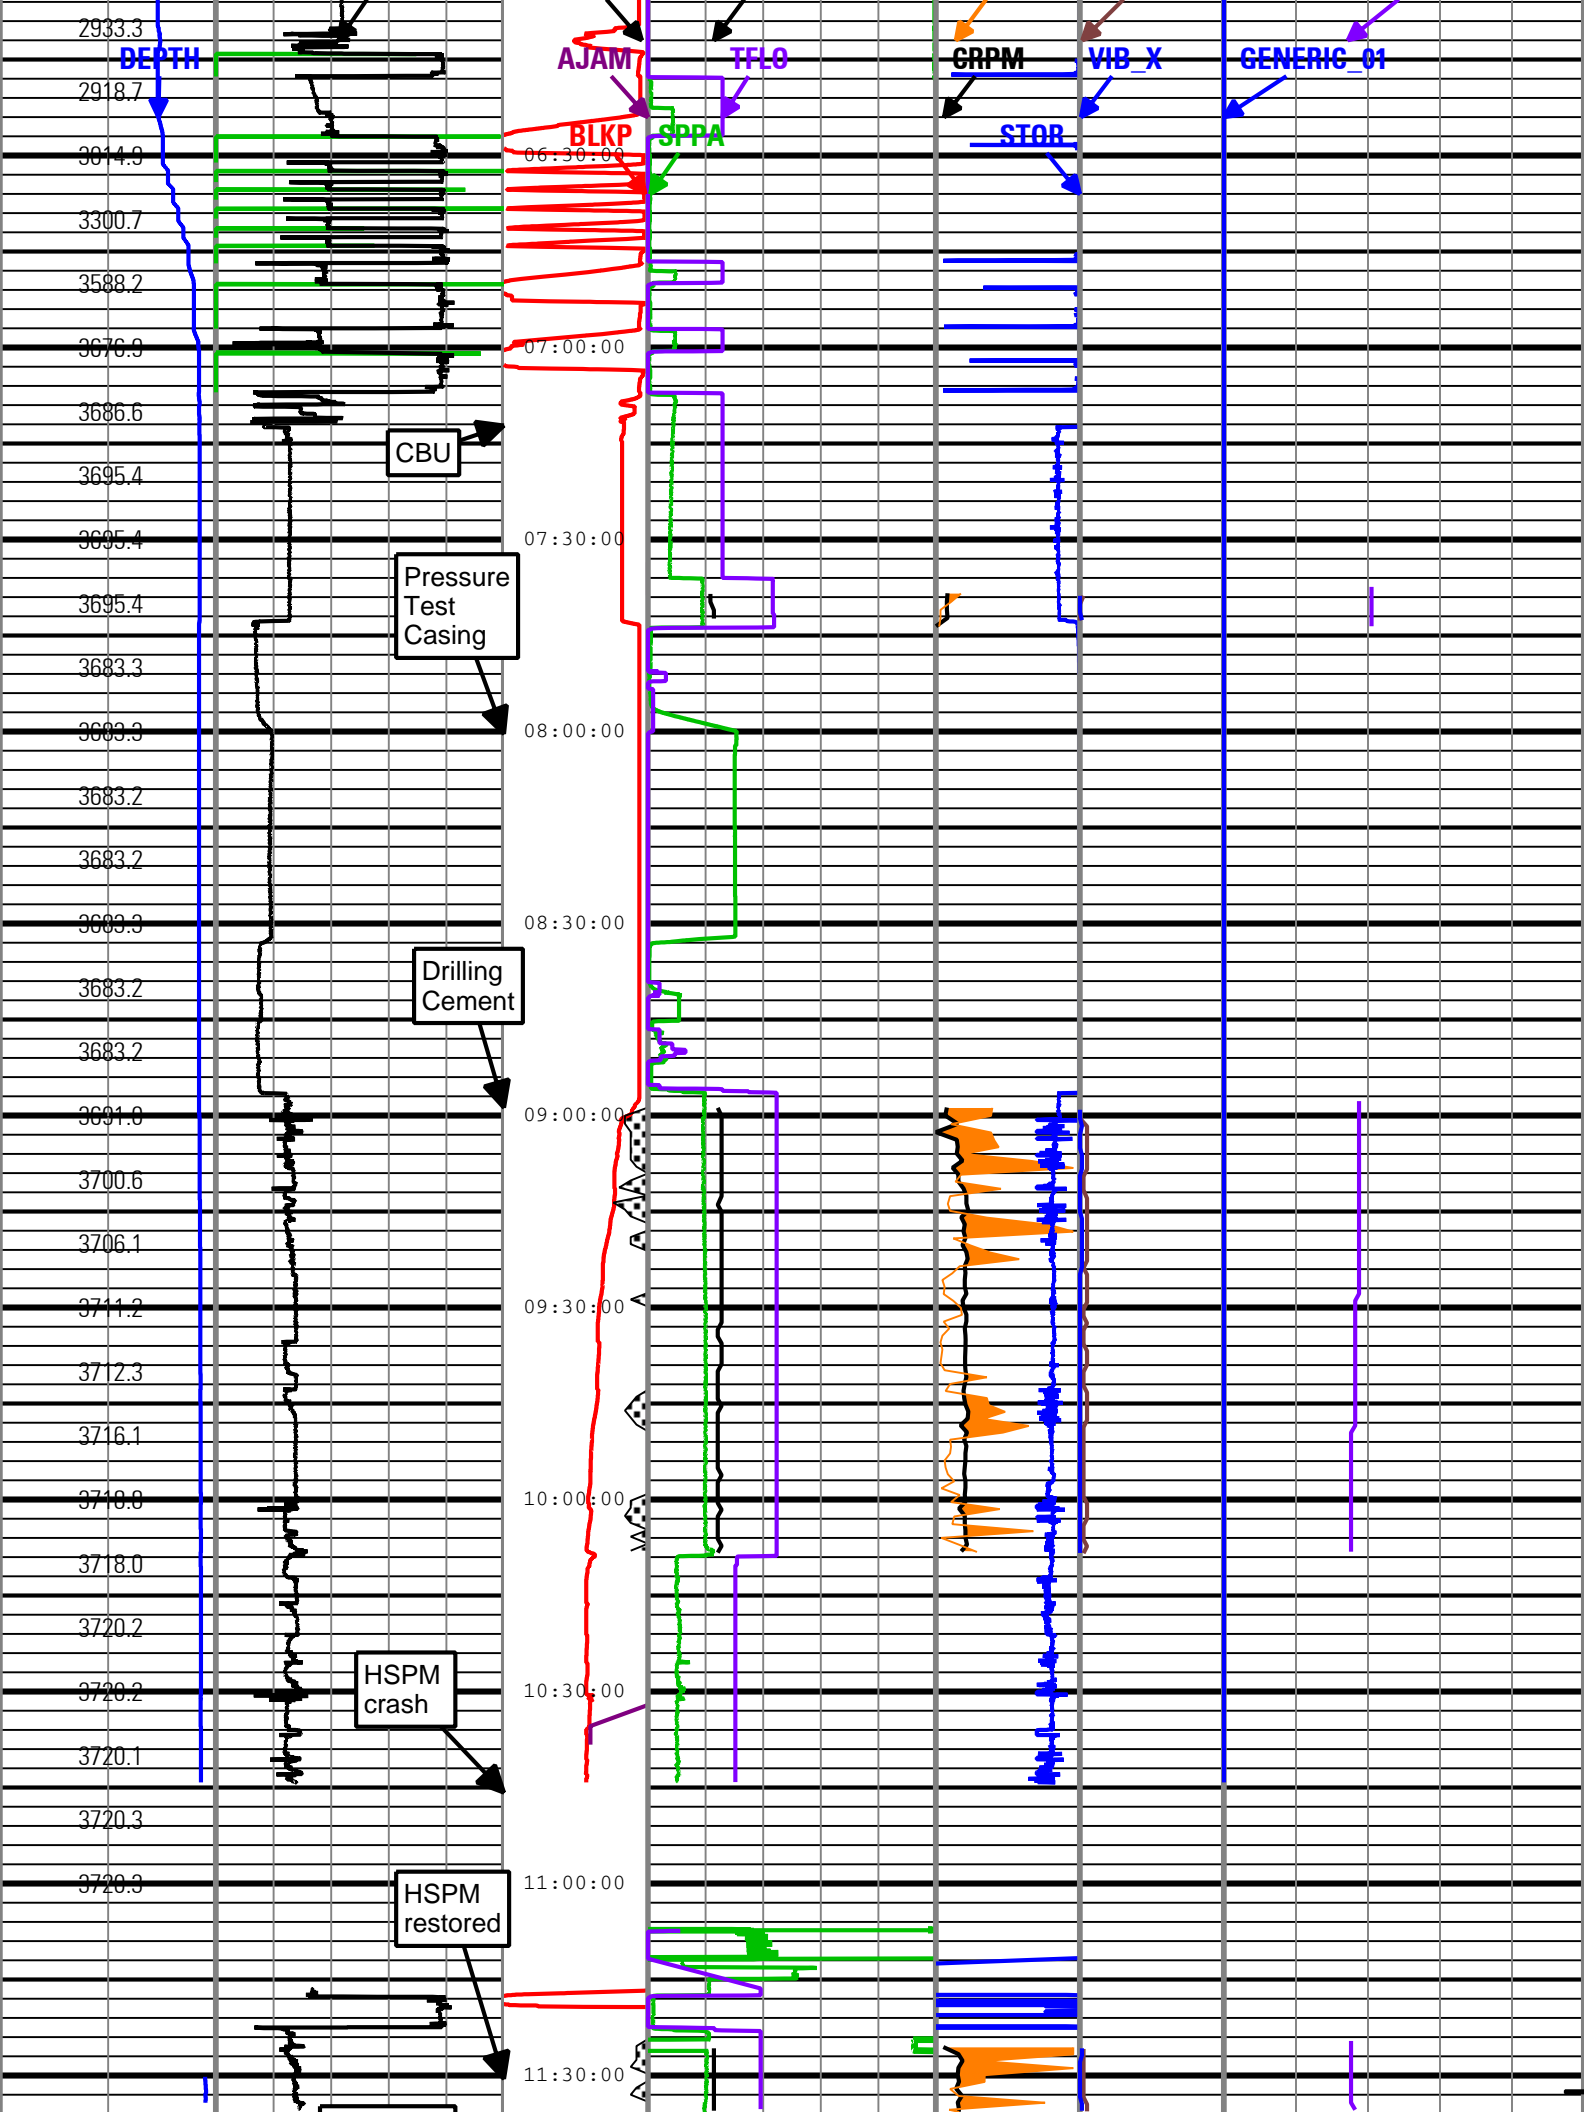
2933.3
DEPTH
2918.7
3014.9
3300.7
3588.2
3676.9
3686.6
3695.4
3695.4
3695.4
3683.3
3683.3
3683.2
3683.2
3683.3
3683.2
3683.2
3691.0
3700.6
3706.1
3711.2
3712.3
3716.1
3718.8
3718.0
3720.2
3720.2
3720.1
3720.3
3720.3

AJAM
BLKP
06:30:00
07:00:00
07:30:00
08:00:00
08:30:00
09:00:00
09:30:00
10:00:00
10:30:00
11:00:00
11:30:00

TFLO
SPPA
CRPM
VIB_X
STOR
GENERIC_01

CBU

Pressure Test Casing

Drilling Cement

HSPM crash

HSPM restored